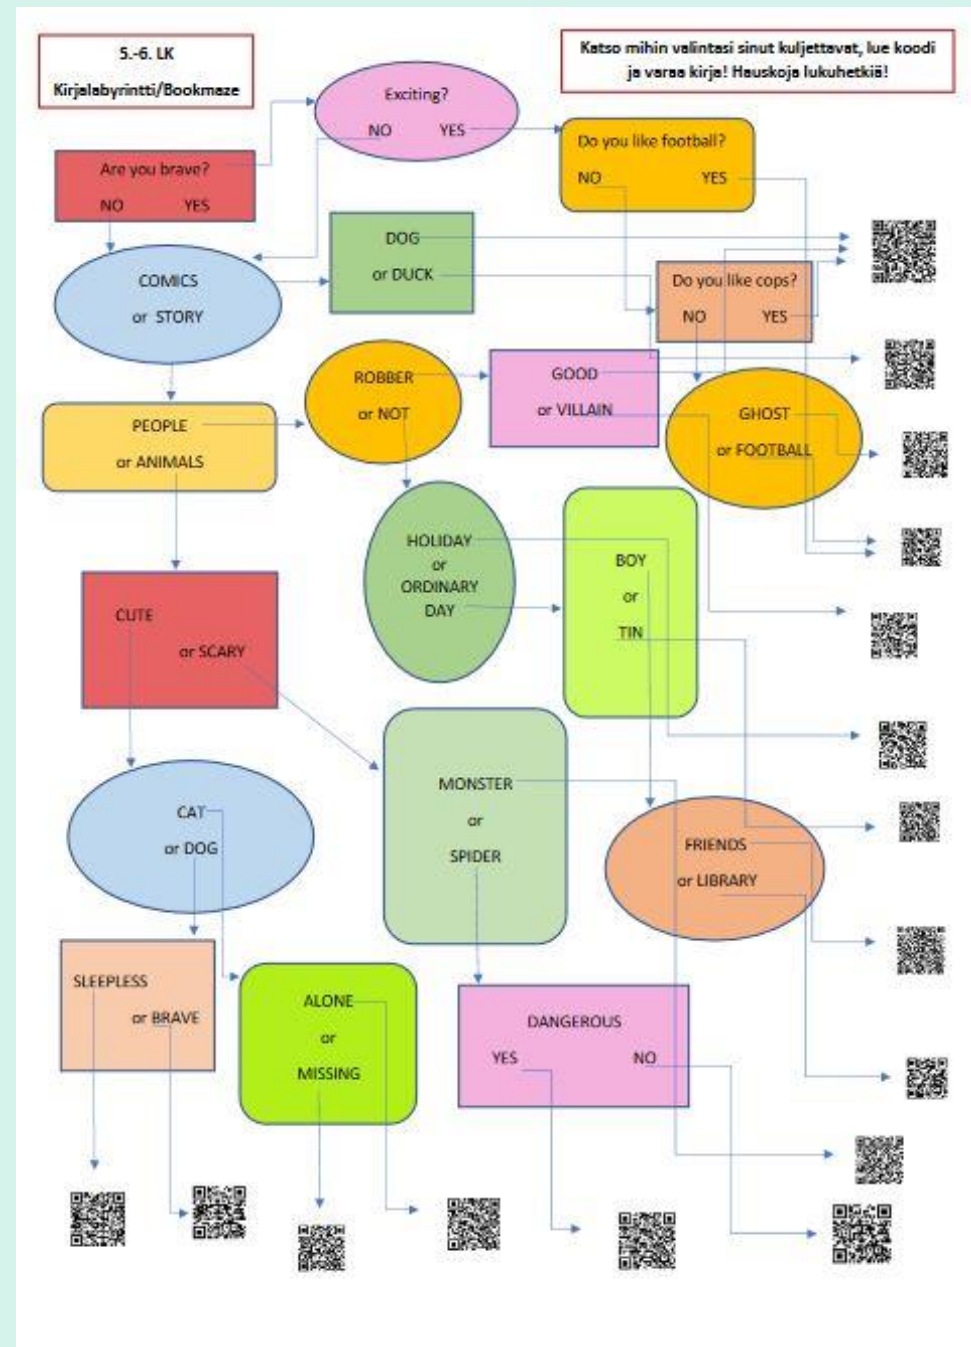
5.-6. LK
Kirjalabyrintti/Bookmaze

Katso mihin valintasi sinut kuljettavat, lue koodi ja varaa kirja! Hauskoja lukuhetkiä!

Exciting?
NO YES

Do you like football?
NO YES

Are you brave?
NO YES

DOG
or DUCK

COMICS
or STORY

Do you like cops?
NO YES

ROBBER
or NOT

GOOD
or VILLAIN

PEOPLE
or ANIMALS

GHOST
or FOOTBALL

HOLIDAY
or
ORDINARY
DAY

BOY
or
TIN

CUTE
or SCARY

MONSTER
or
SPIDER

CAT
or DOG

FRIENDS
or LIBRARY

SLEEPLESS
or BRAVE

ALONE
or
MISSING

DANGEROUS
YES NO